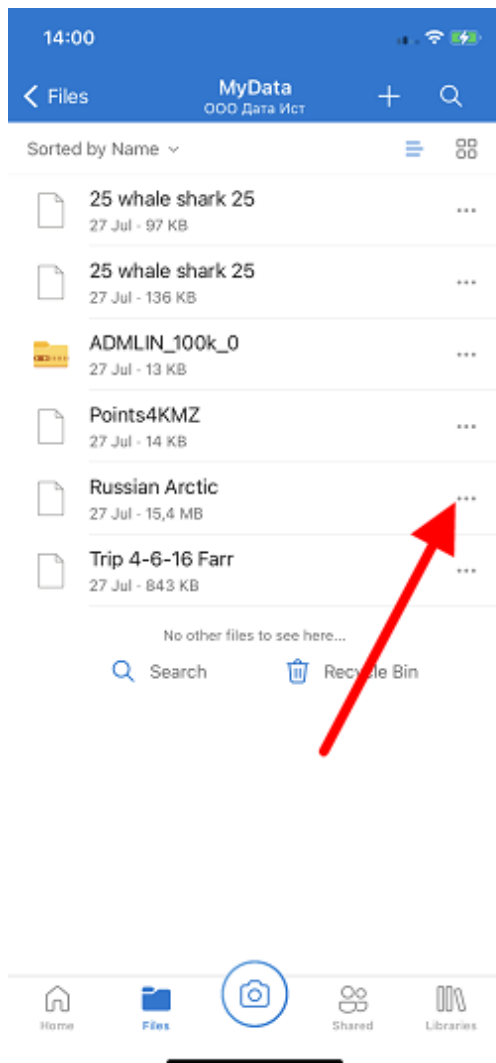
14:00

Files
MyData
ООО Дата Ист

Sorted by Name

25 whale shark 25
27 Jul - 97 KB

25 whale shark 25
27 Jul - 136 KB

ADMLIN_100k_0
27 Jul - 13 KB

Points4KMZ
27 Jul - 14 KB

Russian Arctic
27 Jul - 15,4 MB

Trip 4-6-16 Farr
27 Jul - 843 KB

No other files to see here...

Search
Recycle Bin

Home
Files
Shared
Libraries